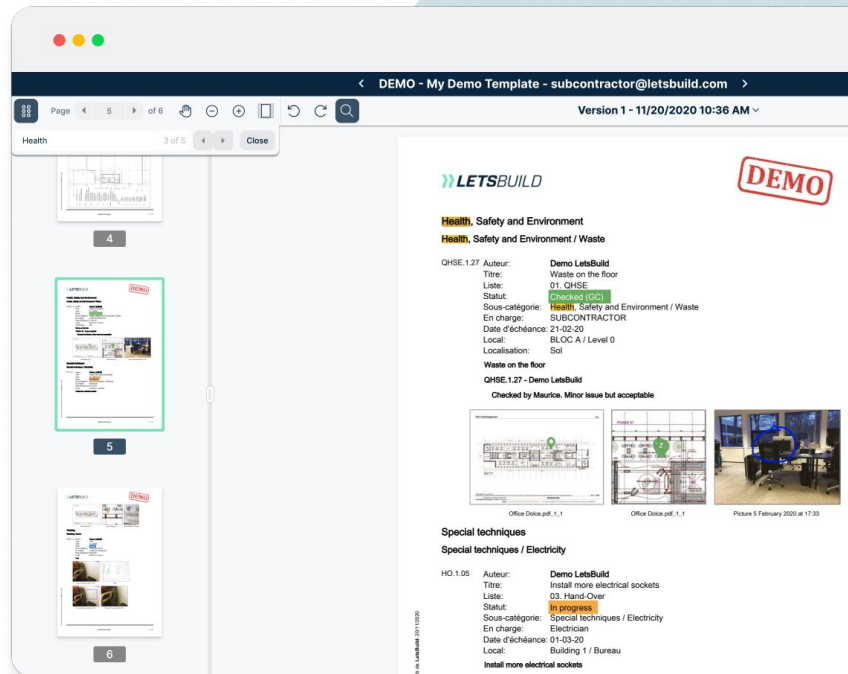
DEMO - My Demo Template - subcontractor@letsbuild.com

Page 5 of 6

Version 1 - 11/20/2020 10:36 AM

Health 3 of 5 Close

4

5

6

LETSBUILD

DEMO

Health, Safety and Environment

Health, Safety and Environment / Waste

QHSE.1.27 Auteur: Demo LetsBuild
Titre: Waste on the floor
Liste: 01. QHSE
Statut: Checked (GC)
Sous-catégorie: Health, Safety and Environment / Waste
En charge: SUBCONTRACTOR
Date d'échéance: 21-02-20
Local: BLOC A / Level 0
Localisation: Sol

Waste on the floor

QHSE.1.27 - Demo LetsBuild

Checked by Maurice. Minor issue but acceptable

Office Dolce.pdf_1_1

Office Dolce.pdf_1_1

Picture 5 February 2020 at 17:33

Special techniques

Special techniques / Electricity

HO.1.05 Auteur: Demo LetsBuild
Titre: Install more electrical sockets
Liste: 03. Hand-Over
Statut: In progress
Sous-catégorie: Special techniques / Electricity
En charge: Electrician
Date d'échéance: 01-03-20
Local: Building 1 / Bureau

Install more electrical sockets